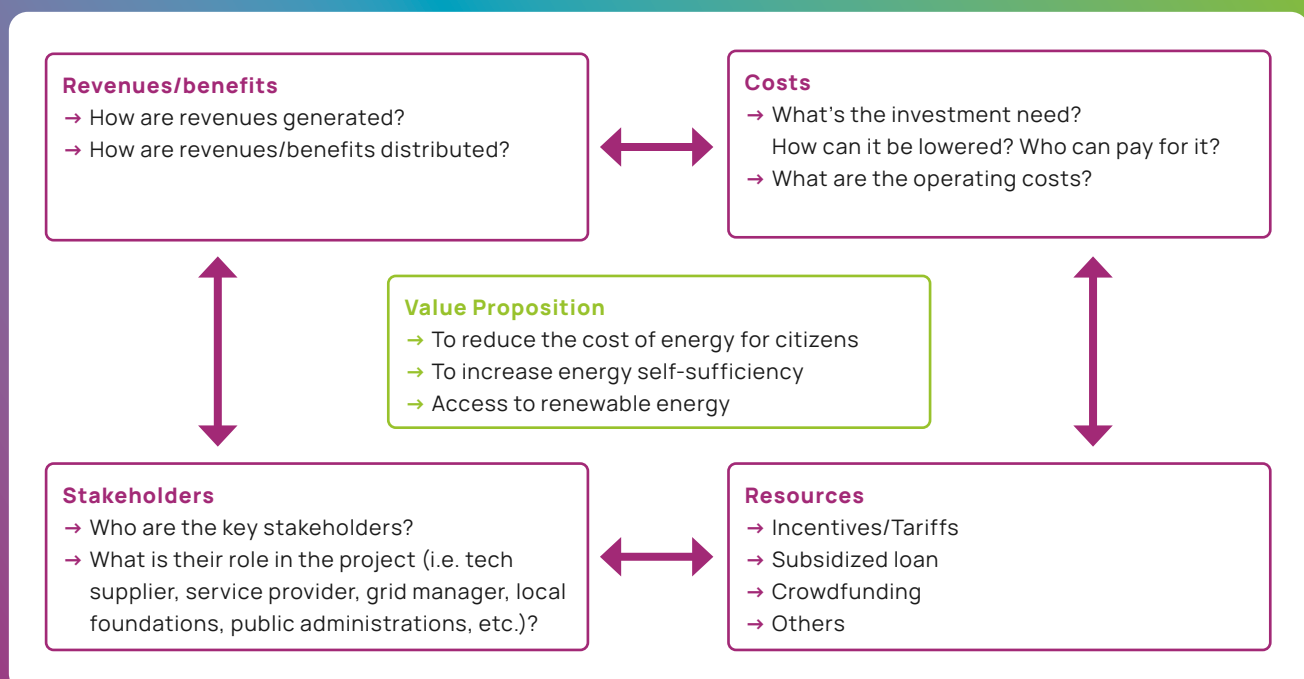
Revenues/benefits
→ How are revenues generated?
→ How are revenues/benefits distributed?

Costs
→ What's the investment need? How can it be lowered? Who can pay for it?
→ What are the operating costs?

Value Proposition
→ To reduce the cost of energy for citizens
→ To increase energy self-sufficiency
→ Access to renewable energy

Stakeholders
→ Who are the key stakeholders?
→ What is their role in the project (i.e. tech supplier, service provider, grid manager, local foundations, public administrations, etc.)?

Resources
→ Incentives/Tariffs
→ Subsidized loan
→ Crowdfunding
→ Others